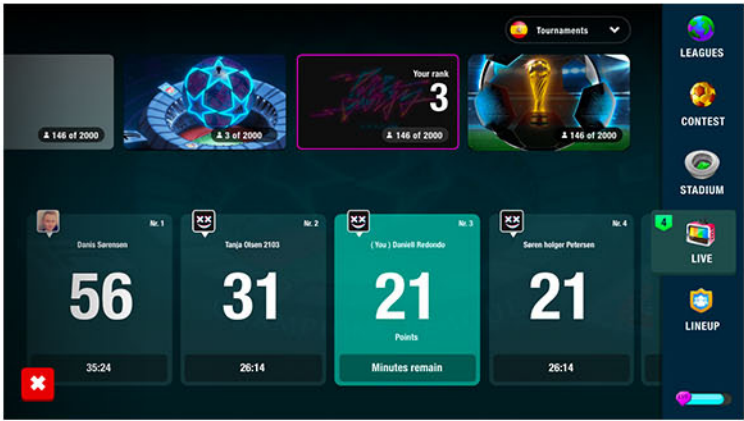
Tournaments

146 of 2000

3 of 2000

Your rank
3
146 of 2000

146 of 2000

LEAGUES
CONTEST
STADIUM
LIVE
LINEUP

Nr. 1
Danis Sørensen
56
35:24

Nr. 2
Tanja Olsen 2103
31
26:14

Nr. 3
( You ) Daniell Redondo
21
Points
Minutes remain

Nr. 4
Søren holger Petersen
21
26:14

4